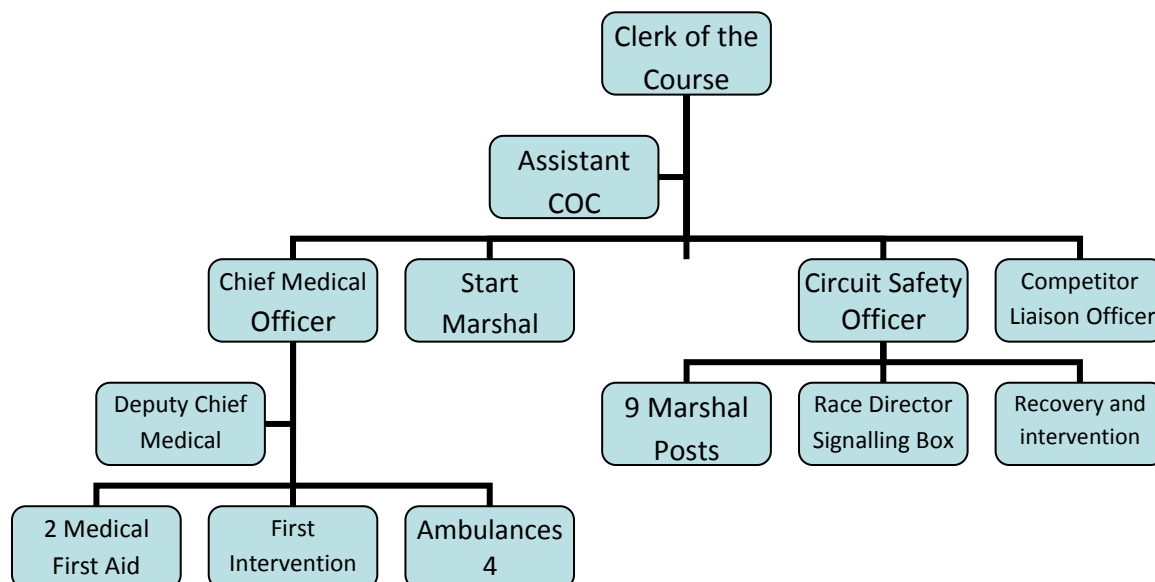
Clerk of the Course

Assistant COC

Chief Medical Officer

Start Marshal

Circuit Safety Officer

Competitor Liaison Officer

Deputy Chief Medical

9 Marshal Posts

Race Director Signalling Box

Recovery and intervention

2 Medical First Aid

First Intervention

Ambulances 4